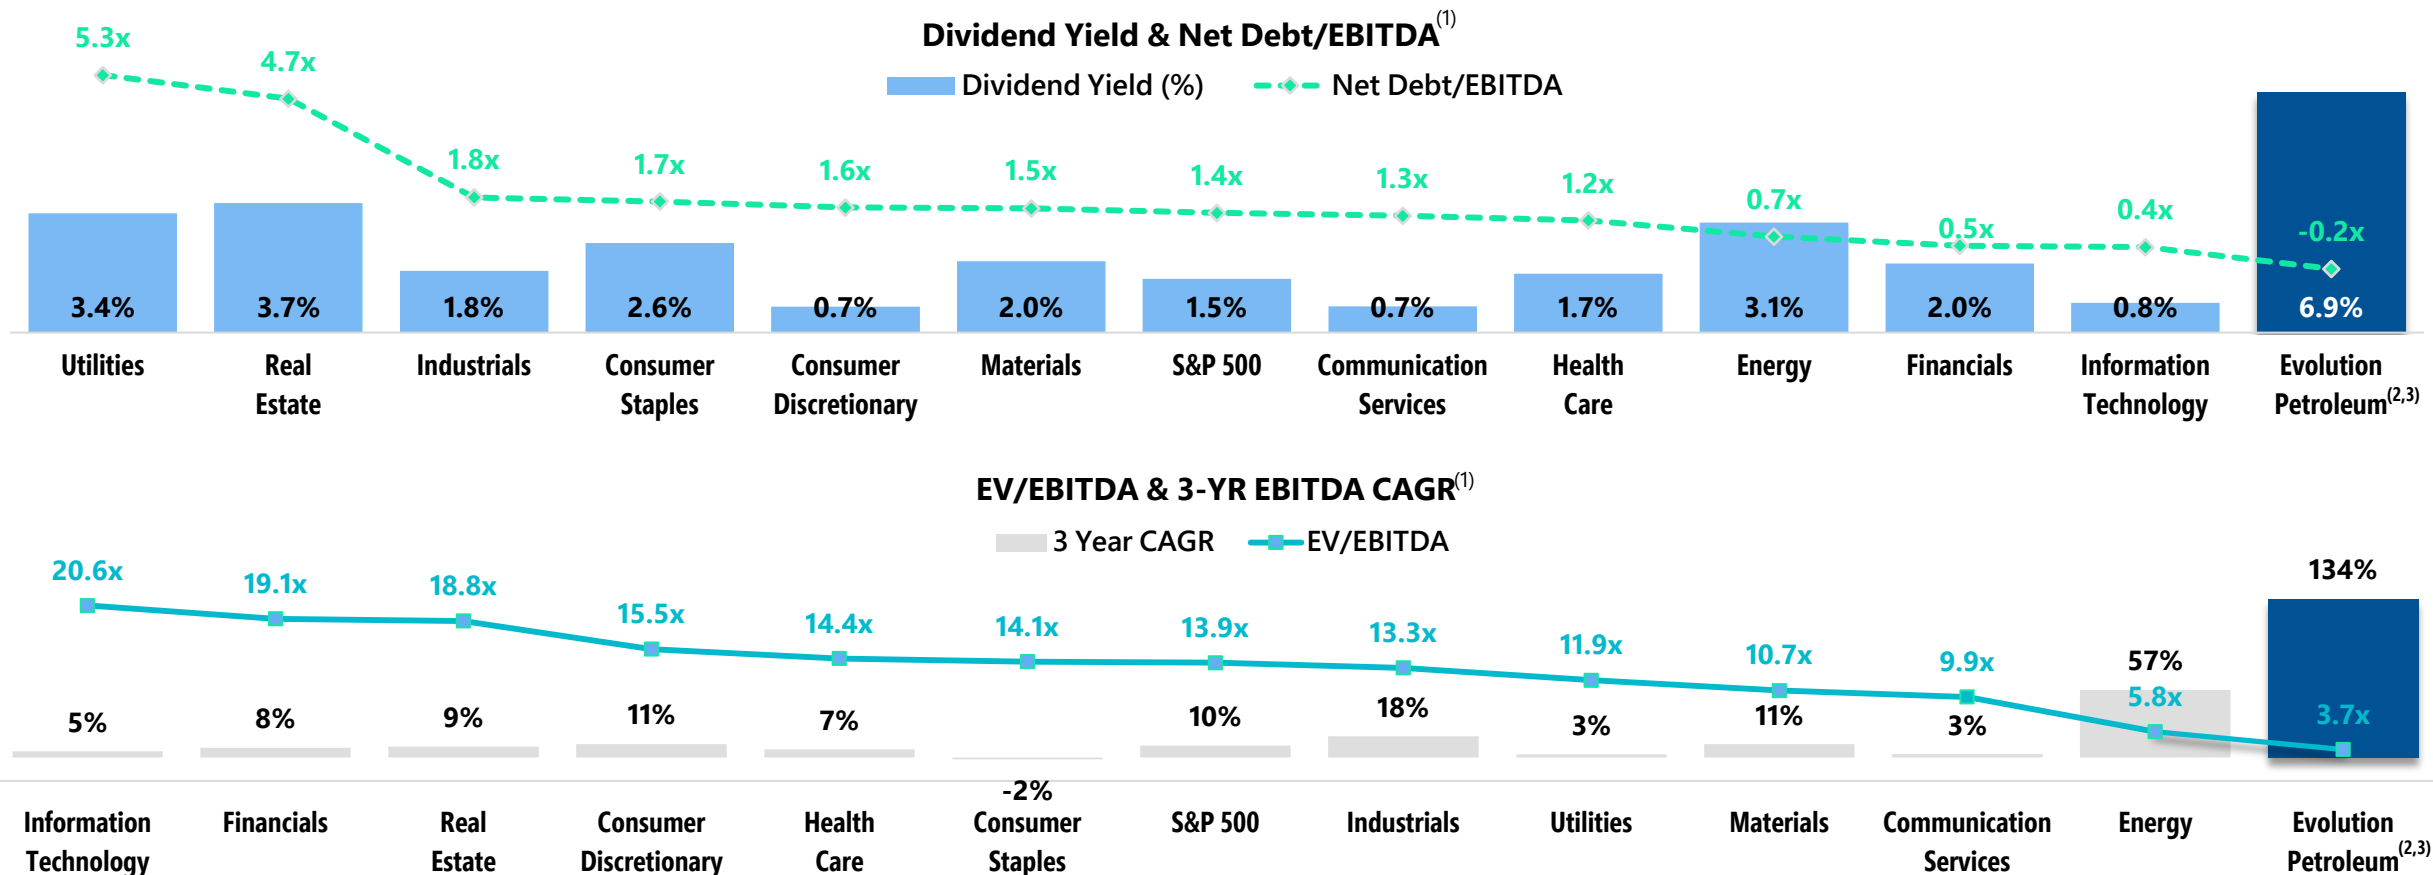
Dividend Yield & Net Debt/EBITDA$^{(1)}$

Dividend Yield (%)  Net Debt/EBITDA

5.3x  4.7x  1.8x  1.7x  1.6x  1.5x  1.4x  1.3x  1.2x  0.7x  0.5x  0.4x  -0.2x

3.4%  3.7%  1.8%  2.6%  0.7%  2.0%  1.5%  0.7%  1.7%  3.1%  2.0%  0.8%  6.9%

Utilities  Real Estate  Industrials  Consumer Staples  Consumer Discretionary  Materials  S&P 500  Communication Services  Health Care  Energy  Financials  Information Technology  Evolution Petroleum$^{(2,3)}$

EV/EBITDA & 3-YR EBITDA CAGR$^{(1)}$

3 Year CAGR  EV/EBITDA

20.6x  19.1x  18.8x  15.5x  14.4x  14.1x  13.9x  13.3x  11.9x  10.7x  9.9x  5.8x  3.7x

5%  8%  9%  11%  7%  -2%  10%  18%  3%  11%  3%  57%  134%

Information Technology  Financials  Real Estate  Consumer Discretionary  Health Care  Consumer Staples  S&P 500  Industrials  Utilities  Materials  Communication Services  Energy  Evolution Petroleum$^{(2,3)}$